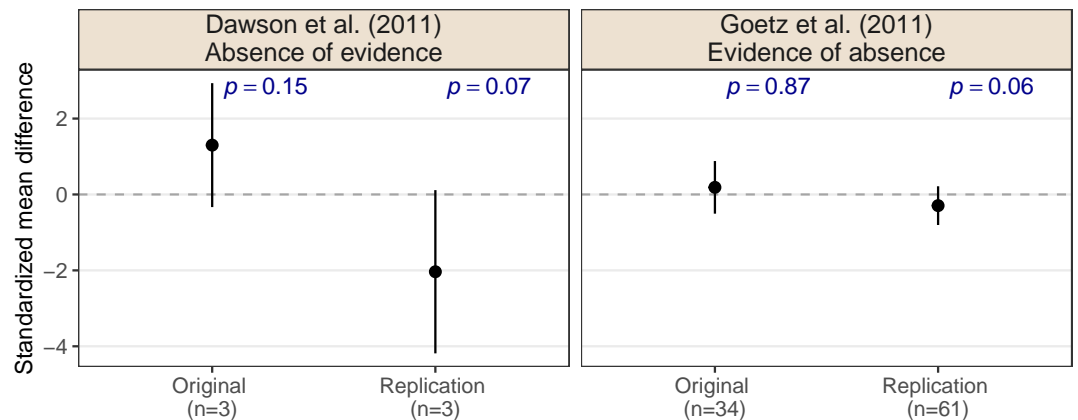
Dawson et al. (2011)
Absence of evidence

Goetz et al. (2011)
Evidence of absence

Standardized mean difference

2
0
−2
−4

$p = 0.15$
$p = 0.07$
$p = 0.87$
$p = 0.06$

Original
(n=3)

Replication
(n=3)

Original
(n=34)

Replication
(n=61)